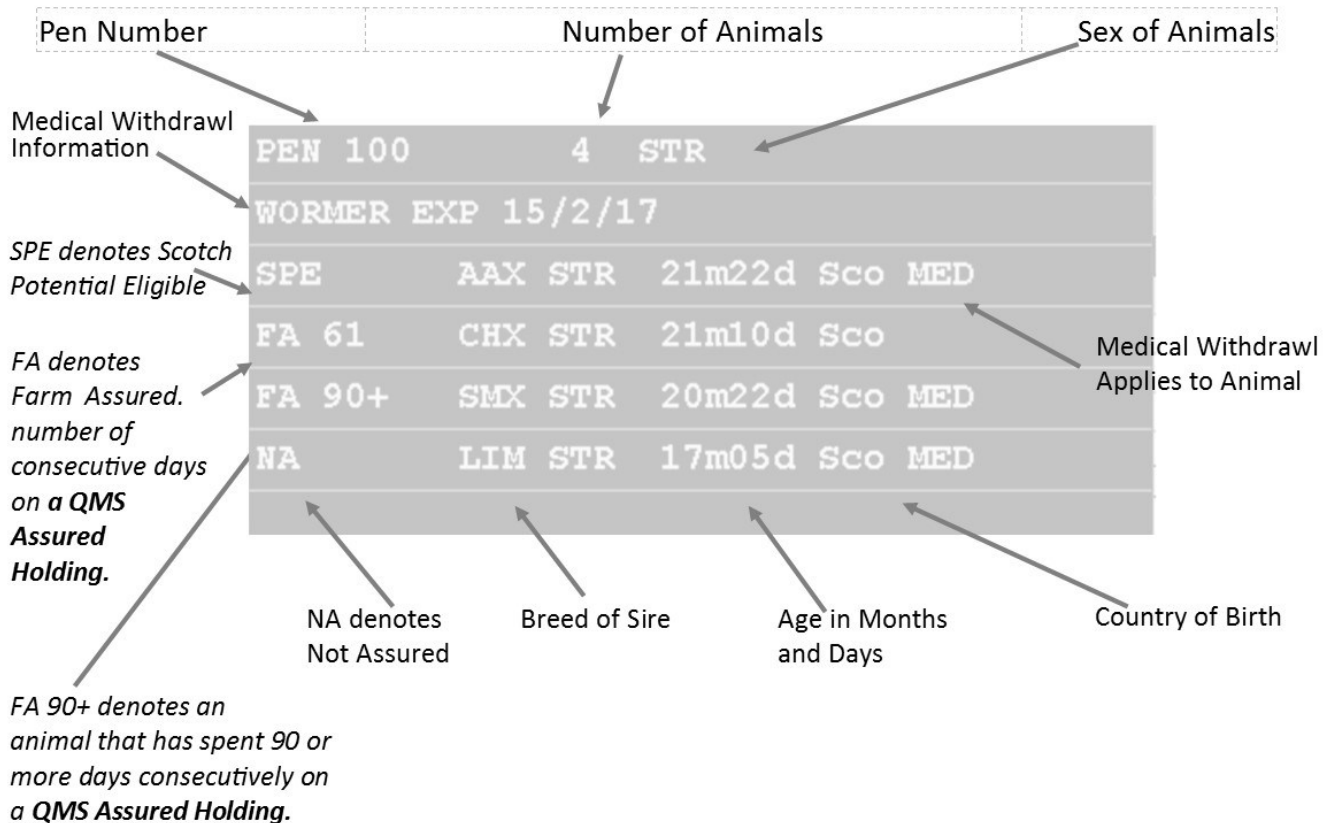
Pen Number

Number of Animals

Sex of Animals

Medical Withdrawl Information

PEN 100 4 STR

WORMER EXP 15/2/17

SPE denotes Scotch Potential Eligible

SPE AAX STR 21m22d Sco MED

FA 61 CHX STR 21m10d Sco

FA 90+ SMX STR 20m22d Sco MED

NA LIM STR 17m05d Sco MED

FA denotes Farm Assured. number of consecutive days on **a QMS Assured Holding.**

Medical Withdrawl Applies to Animal

NA denotes Not Assured

Breed of Sire

Age in Months and Days

Country of Birth

FA 90+ denotes an animal that has spent 90 or more days consecutively on a **QMS Assured Holding.**